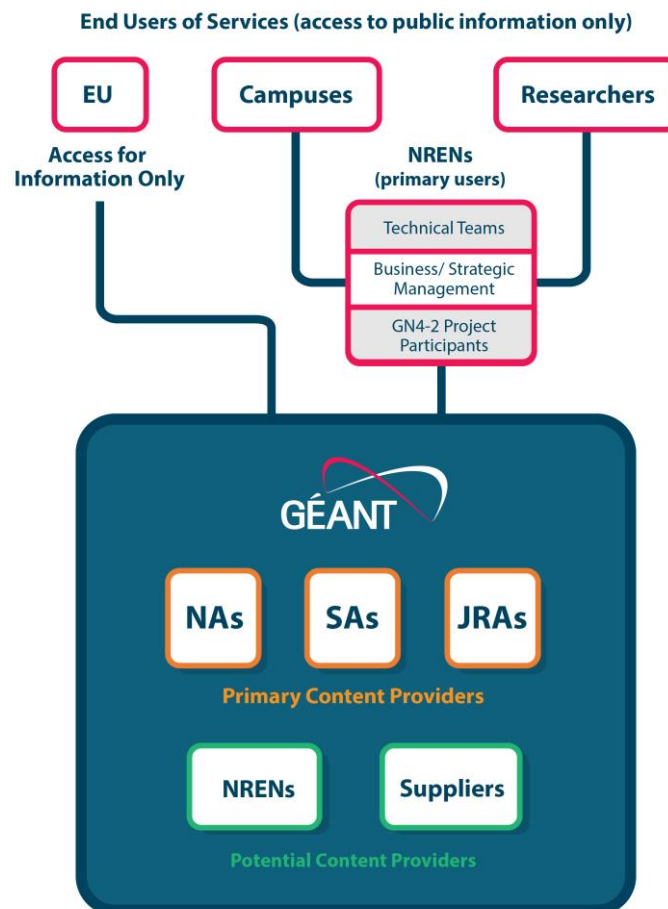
End Users of Services (access to public information only)

EU

Campuses

Researchers

Access for Information Only

NRENs (primary users)

Technical Teams

Business/ Strategic Management

GN4-2 Project Participants

GÉANT

NAs

SAs

JRAs

Primary Content Providers

NRENs

Suppliers

Potential Content Providers